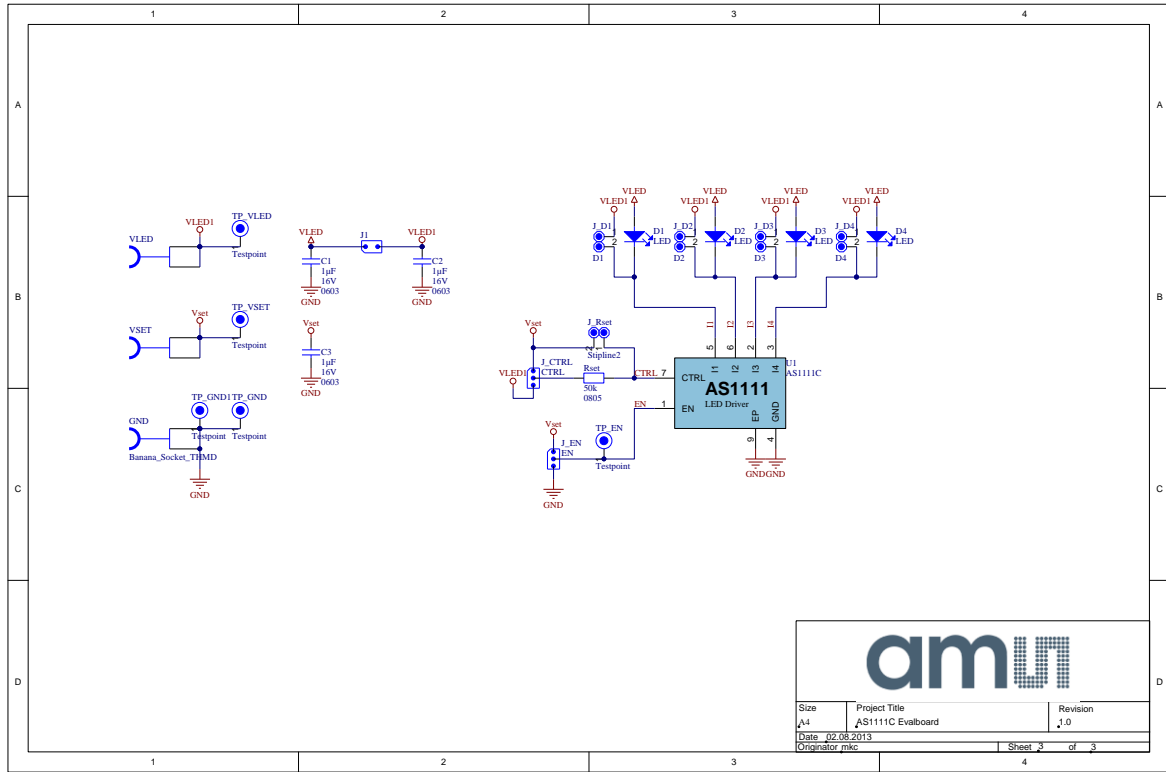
1 2 3 4

A B C D

VLED1 TP_VLED
VLED
Testpoint

VSET Vset TP_VSET
Testpoint

GND TP_GND1 TP_GND
Testpoint Testpoint
Banana_Socket_THMD
GND

VLED J1 VLED1
C1 1µF 16V 0603
GND
C2 1µF 16V 0603
GND

Vset
C3 1µF 16V 0603
GND

VLED VLED VLED VLED
J_D1 VLED1 D1 LED 2 D1
J_D2 VLED1 D2 LED 2 D2
J_D3 VLED1 D3 LED 2 D3
J_D4 VLED1 D4 LED 2 D4

I1 I2 I3 I4
5 6 2 3

Vset J_Rset
Stipline2
J_CTRL
VLED1 CTRL
Rset 50k 0805
CTRL 7
EN 1

CTRL I1 I2 I3 I4
AS1111
LED Driver
EN EP GND
U1
AS1111C
9 4
GNDGND

Vset
J_EN
EN
TP_EN
Testpoint
GND

am

Size
A4
Project Title
AS1111C Evalboard
Revision
1.0
Date 02.08.2013
Originator mkc
Sheet 3 of 3